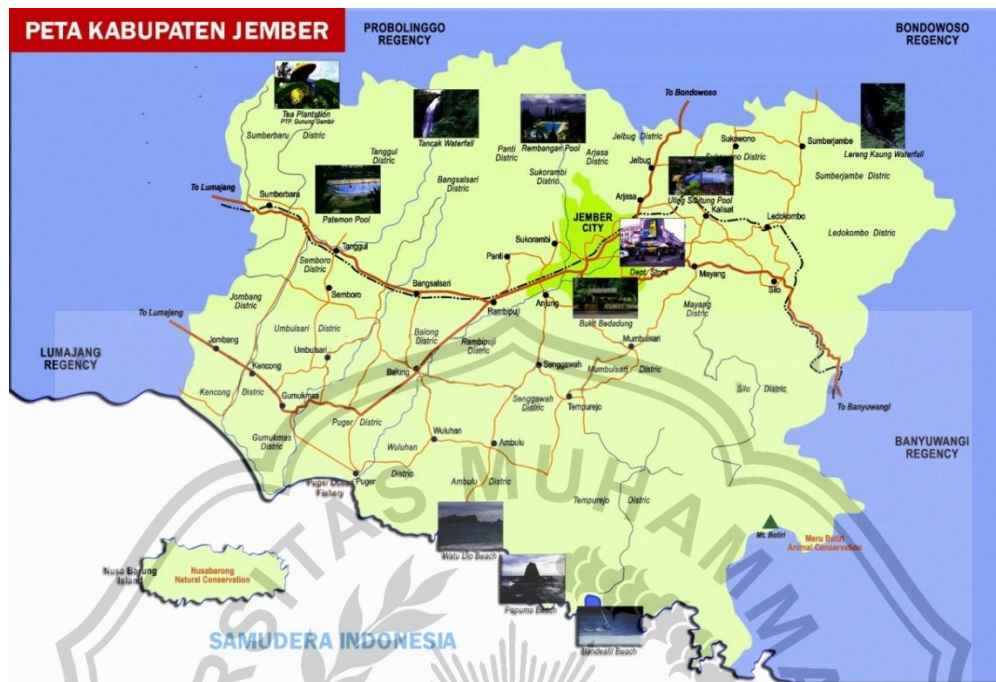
PETA KABUPATEN JEMBER

PROBOLINGGO REGENCY

BONDOWOSO REGENCY

Tea Plantation PTP. Gunung Gambir

Sumberbaru District

Tancak Waterfall

Tanggul District

Rembangan Pool

Panti District

Arjasa District

To Bondowoso

Jelbug District

Sukowono

Sukowono District

Sumberjambe

Larang Kaung Waterfall

Sumberjambe District

Bangsalsari District

Sukorambi District

Jelbug

To Lumajang

Sumberbaru

Patemon Pool

Arjasa

Ulleg Sumbung Pool

Kalisat

Ledokombo

JEMBER CITY

Tanggul

Sukorambi

Ledokombo District

Semboro District

Panti

Dept. Store

Mayang

Silo

Semboro

Bangsalsari

Arjung

Rambipuji

Bukit Bedadung

Mayang District

To Lumajang

Jombang District

Umbulsari District

Balong District

Rambipuji District

Mumbulsari

LUMAJANG REGENCY

Jombang

Kencong

Umbulsari

Balung

Sanggawah

Mumbulsari District

Silo District

To Banyuwangi

Kencong District

Gumukmas

Senggawah District

Tempurejo

Puger District

Wuluhan

BANYUWANGI REGENCY

Gumukmas District

Wuluhan

Ambulu

District

Puger Ocean Fishery

Puger

Ambulu District

Tempurejo District

Mt. Betiri

Meru Betiri Animal Conservation

Watu Ulo Beach

Nusa Barung Island

Nusabarong Natural Conservation

Papuma Beach

Bandealit Beach

SAMUDERA INDONESIA